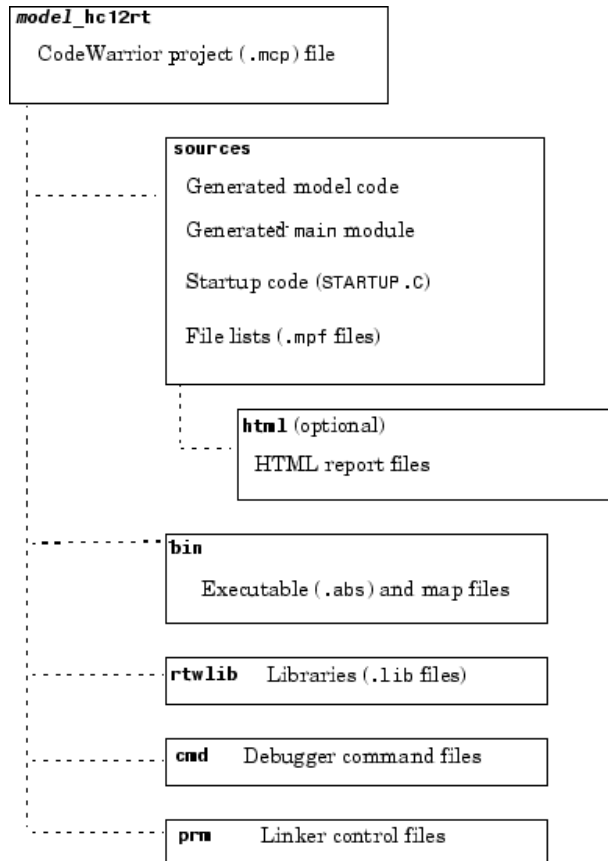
model_hc12rt

CodeWarrior project (.mcp) file

sources

Generated model code

Generated main module

Startup code (STARTUP.C)

File lists (.mpf files)

html (optional)

HTML report files

bin

Executable (.abs) and map files

rtwlib Libraries (.lib files)

cmd Debugger command files

prm Linker control files